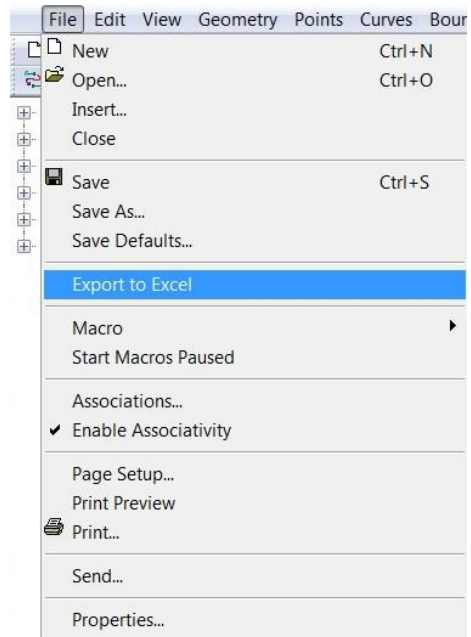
File Edit View Geometry Points Curves Boun

New Ctrl+N
Open... Ctrl+O
Insert...
Close

Save Ctrl+S
Save As...
Save Defaults...

Export to Excel

Macro
Start Macros Paused

Associations...
✔ Enable Associativity

Page Setup...
Print Preview
Print...

Send...

Properties...